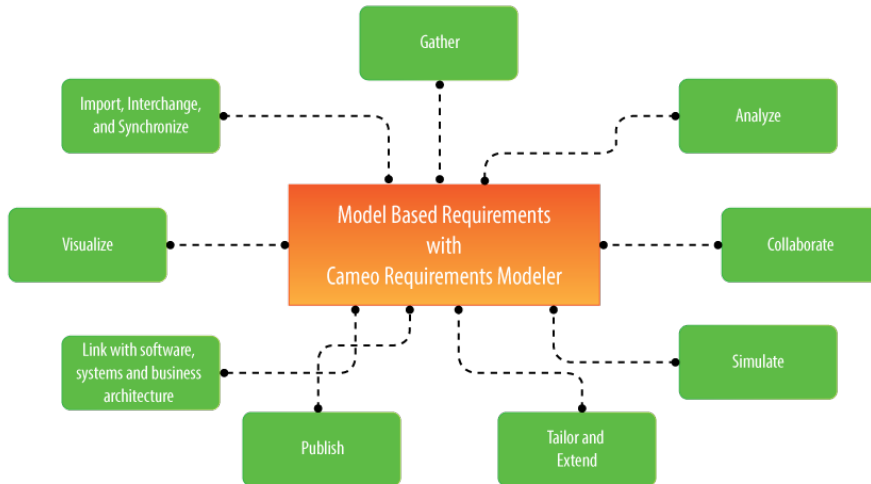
Gather

Import, Interchange, and Synchronize

Analyze

Model Based Requirements with Cameo Requirements Modeler

Visualize

Collaborate

Link with software, systems and business architecture

Simulate

Publish

Tailor and Extend